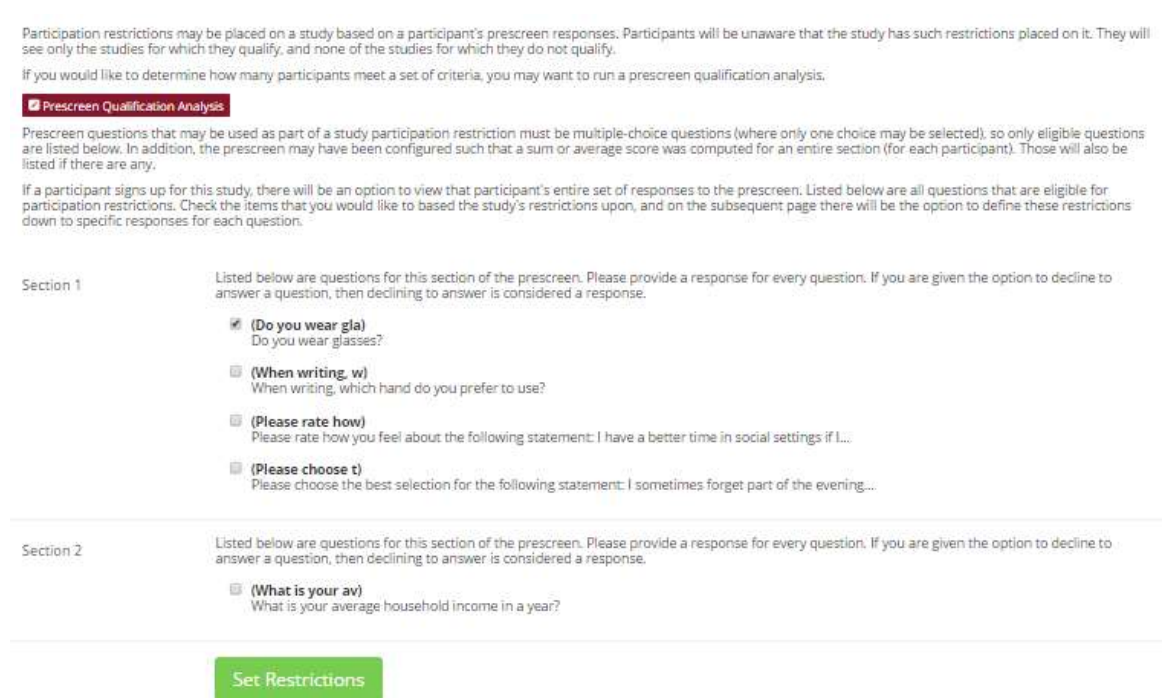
Participation restrictions may be placed on a study based on a participant's prescreen responses. Participants will be unaware that the study has such restrictions placed on it. They will see only the studies for which they qualify, and none of the studies for which they do not qualify.

If you would like to determine how many participants meet a set of criteria, you may want to run a prescreen qualification analysis.

Prescreen Qualification Analysis

Prescreen questions that may be used as part of a study participation restriction must be multiple-choice questions (where only one choice may be selected), so only eligible questions are listed below. In addition, the prescreen may have been configured such that a sum or average score was computed for an entire section (for each participant). Those will also be listed if there are any.

If a participant signs up for this study, there will be an option to view that participant's entire set of responses to the prescreen. Listed below are all questions that are eligible for participation restrictions. Check the items that you would like to based the study's restrictions upon, and on the subsequent page there will be the option to define these restrictions down to specific responses for each question.

Section 1

Listed below are questions for this section of the prescreen. Please provide a response for every question. If you are given the option to decline to answer a question, then declining to answer is considered a response.

(Do you wear gla)
Do you wear glasses?

(When writing, w)
When writing, which hand do you prefer to use?

(Please rate how)
Please rate how you feel about the following statement: I have a better time in social settings if I...

(Please choose t)
Please choose the best selection for the following statement: I sometimes forget part of the evening...

Section 2

Listed below are questions for this section of the prescreen. Please provide a response for every question. If you are given the option to decline to answer a question, then declining to answer is considered a response.

(What is your av)
What is your average household income in a year?

Set Restrictions